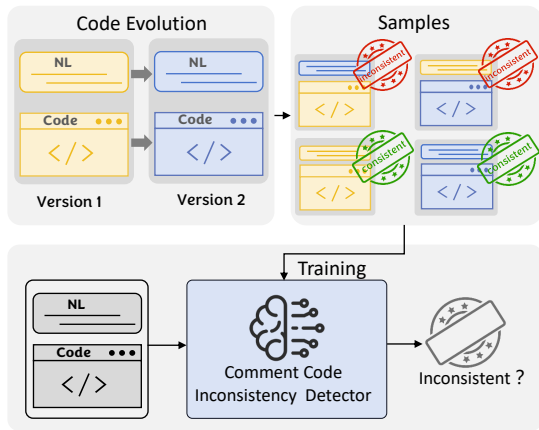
Code Evolution

NL

Code

</>

Version 1

NL

Code

</>

Version 2

Samples

</>

Inconsistent

</>

Inconsistent

</>

Consistent

</>

Consistent

Training

NL

Code

</>

Comment Code Inconsistency Detector

Inconsistent ?